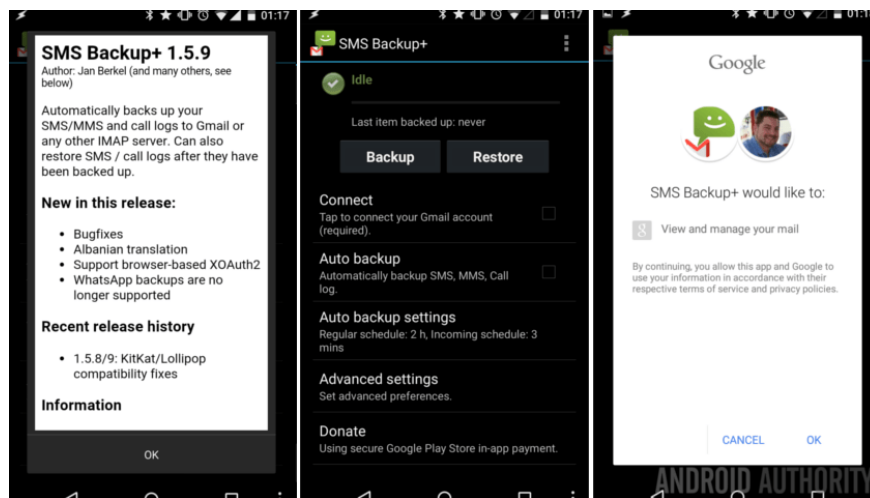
01:17

SMS Backup+ 1.5.9

Author: Jan Berkel (and many others, see below)

Automatically backs up your SMS/MMS and call logs to Gmail or any other IMAP server. Can also restore SMS / call logs after they have been backed up.

New in this release:

- Bugfixes
- Albanian translation
- Support browser-based XOAuth2
- WhatsApp backups are no longer supported

Recent release history

- 1.5.8/9: KitKat/Lollipop compatibility fixes

Information

OK

01:17

SMS Backup+

Idle

Last item backed up: never

Backup

Restore

Connect
Tap to connect your Gmail account (required).

Auto backup
Automatically backup SMS, MMS, Call log.

Auto backup settings
Regular schedule: 2 h, Incoming schedule: 3 mins

Advanced settings
Set advanced preferences.

Donate
Using secure Google Play Store in-app payment.

01:1

Google

SMS Backup+ would like to:

View and manage your mail

By continuing, you allow this app and Google to use your information in accordance with their respective terms of service and privacy policies.

CANCEL

OK

ANDROID AUTHORITY